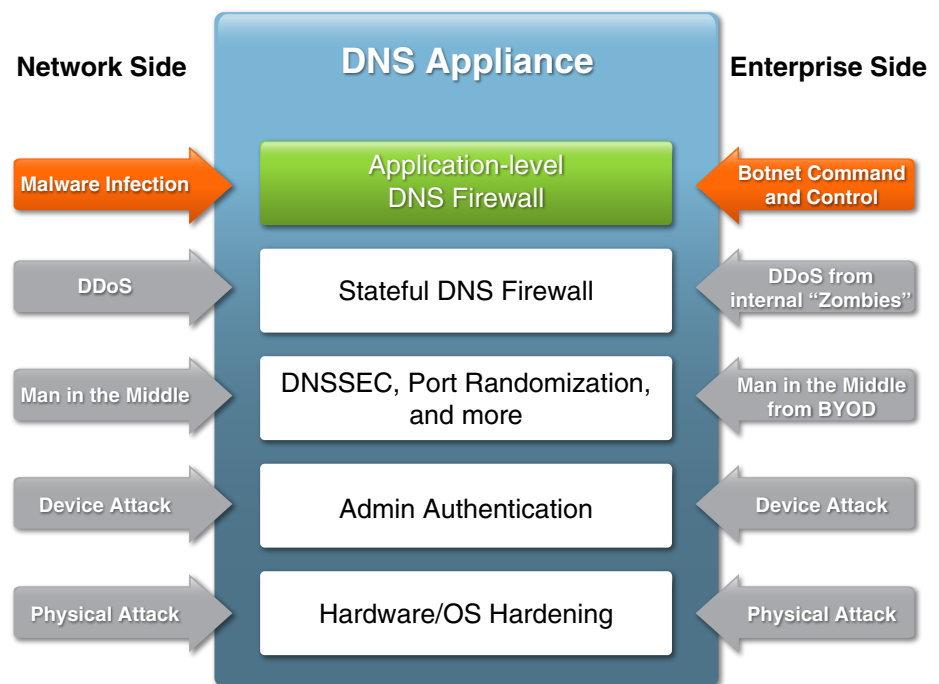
Network Side

DNS Appliance

Enterprise Side

Malware Infection

Application-level DNS Firewall

Botnet Command and Control

DDoS

Stateful DNS Firewall

DDoS from internal "Zombies"

Man in the Middle

DNSSEC, Port Randomization, and more

Man in the Middle from BYOD

Device Attack

Admin Authentication

Device Attack

Physical Attack

Hardware/OS Hardening

Physical Attack